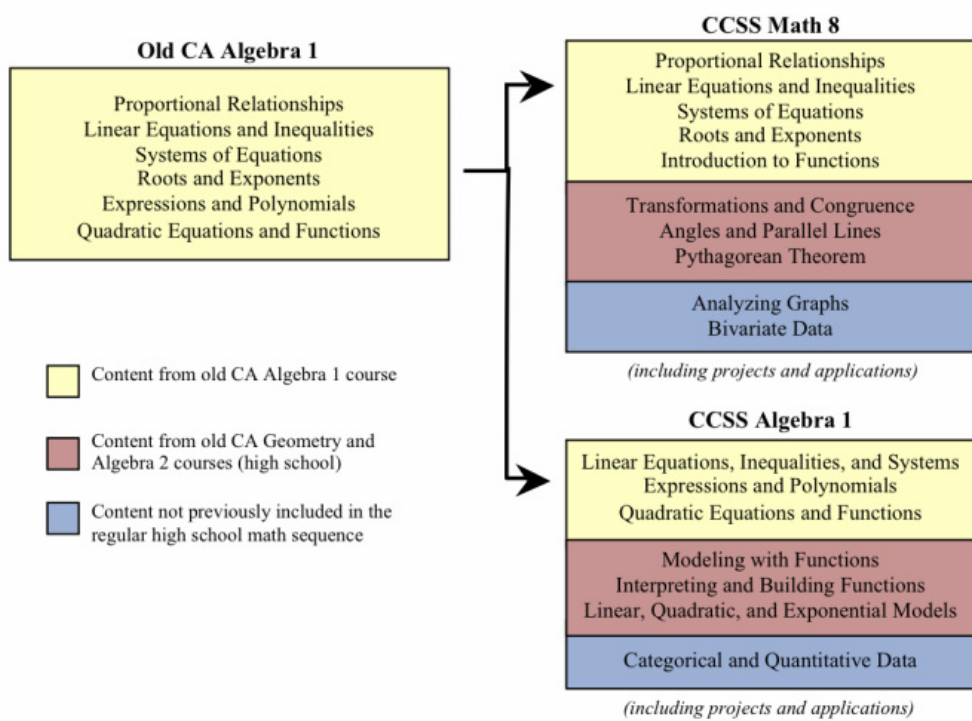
Old CA Algebra 1

Proportional Relationships
Linear Equations and Inequalities
Systems of Equations
Roots and Exponents
Expressions and Polynomials
Quadratic Equations and Functions

Content from old CA Algebra 1 course

Content from old CA Geometry and Algebra 2 courses (high school)

Content not previously included in the regular high school math sequence

CCSS Math 8

Proportional Relationships
Linear Equations and Inequalities
Systems of Equations
Roots and Exponents
Introduction to Functions

Transformations and Congruence
Angles and Parallel Lines
Pythagorean Theorem

Analyzing Graphs
Bivariate Data

(including projects and applications)

CCSS Algebra 1

Linear Equations, Inequalities, and Systems
Expressions and Polynomials
Quadratic Equations and Functions

Modeling with Functions
Interpreting and Building Functions
Linear, Quadratic, and Exponential Models

Categorical and Quantitative Data

(including projects and applications)